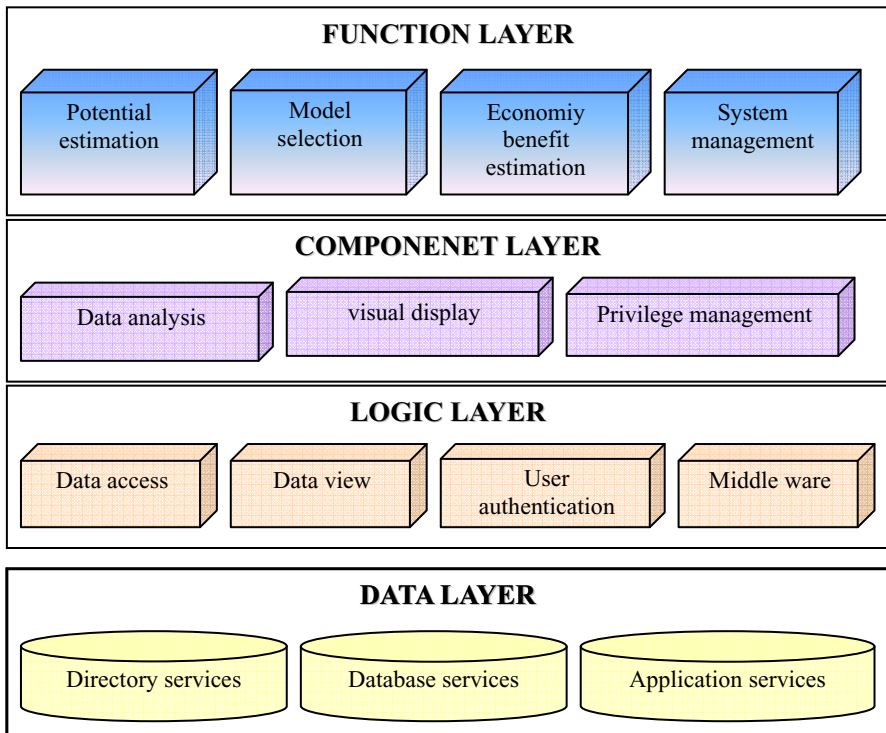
FUNCTION LAYER

Potential estimation

Model selection

Economiy benefit estimation

System management

COMPONENET LAYER

Data analysis

visual display

Privilege management

LOGIC LAYER

Data access

Data view

User authentication

Middle ware

DATA LAYER

Directory services

Database services

Application services